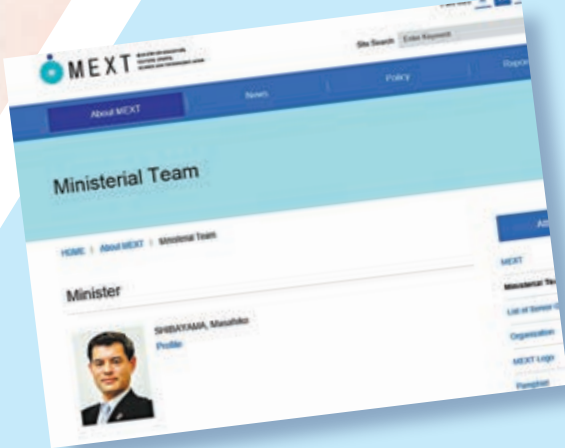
MEXT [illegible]

Site Search Enter Keyword

About MEXT

News

Policy

Report

Ministerial Team

HOME | About MEXT | Ministerial Team

Minister

SHIBAYAMA, Masahiko

Profile

Ab

MEXT

Ministerial Te

List of Senior O

Organization

MEXT Logo

Pamphlet